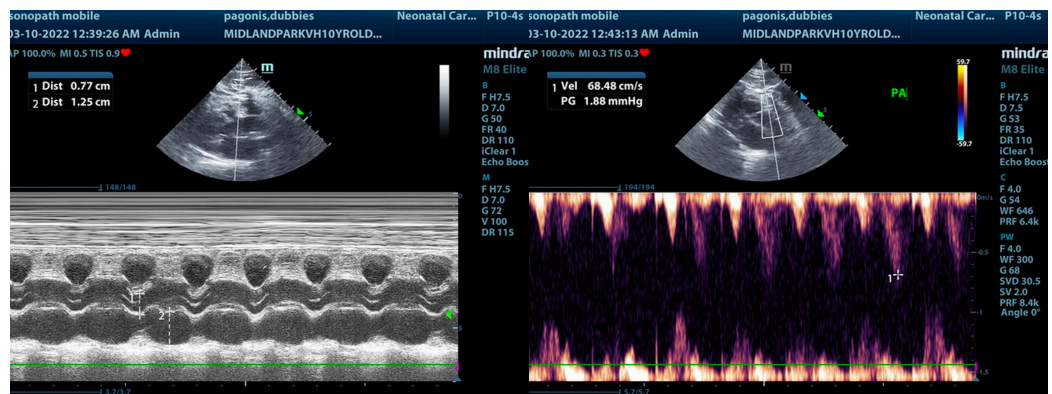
sonopath mobile
03-10-2022 12:39:26 AM Admin
pagonis,dubbies
MIDLANDPARKVH10YROLD...
Neonatal Car...
P10-4s
AP 100.0% MI 0.5 TIS 0.9
mindray
M8 Elite
1 Dist 0.77 cm
2 Dist 1.25 cm
m
B
F H7.5
D 7.0
G 50
FR 40
DR 110
iClear 1
Echo Boos
M
F H7.5
D 7.0
G 72
V 100
DR 115
148/148
1
2
3.2/3.7

sonopath mobile
03-10-2022 12:43:13 AM Admin
pagonis,dubbies
MIDLANDPARKVH10YROLD...
Neonatal Car...
P10-4s
AP 100.0% MI 0.3 TIS 0.3
mindray
M8 Elite
1 Vel 68.48 cm/s
PG 1.88 mmHg
m
PA
59.7
-59.7
B
F H7.5
D 7.5
G 53
FR 35
DR 110
iClear 1
Echo Boost
C
F 4.0
G 54
WF 646
PRF 6.4k
PW
F 4.0
WF 300
G 68
SVD 30.5
SV 2.0
PRF 8.4k
Angle 0°
194/194
0m/s
-0.5
1
-1
-1.5
5.7/5.7